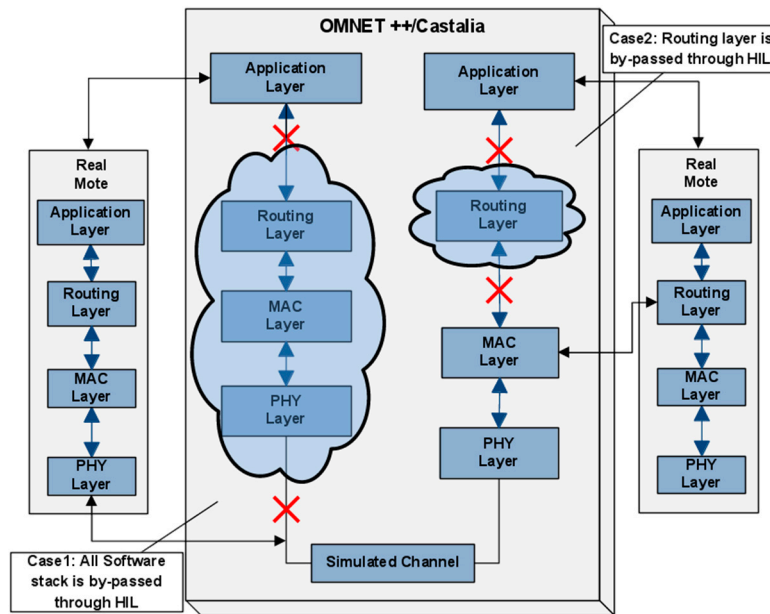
OMNET ++/Castalia

Case2: Routing layer is by-passed through HIL

Real Mote

Application Layer

Routing Layer

MAC Layer

PHY Layer

Application Layer

Routing Layer

MAC Layer

PHY Layer

Application Layer

Routing Layer

MAC Layer

PHY Layer

Simulated Channel

Real Mote

Application Layer

Routing Layer

MAC Layer

PHY Layer

Case1: All Software stack is by-passed through HIL